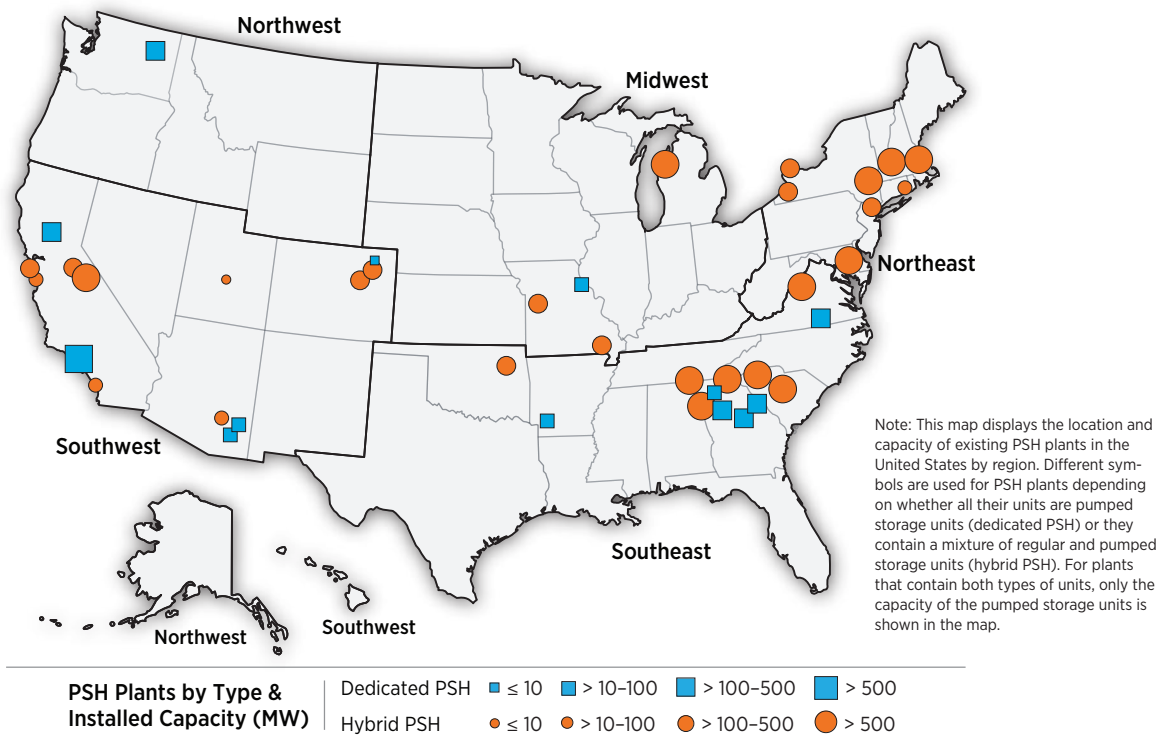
Northwest

Midwest

Northeast

Southwest

Southeast

Northwest

Southwest

Note: This map displays the location and capacity of existing PSH plants in the United States by region. Different symbols are used for PSH plants depending on whether all their units are pumped storage units (dedicated PSH) or they contain a mixture of regular and pumped storage units (hybrid PSH). For plants that contain both types of units, only the capacity of the pumped storage units is shown in the map.

PSH Plants by Type & Installed Capacity (MW)

| | | | | |
|---|---|---|---|---|
| Dedicated PSH | ≤ 10 | > 10–100 | > 100–500 | > 500 |
| Hybrid PSH | ≤ 10 | > 10–100 | > 100–500 | > 500 |